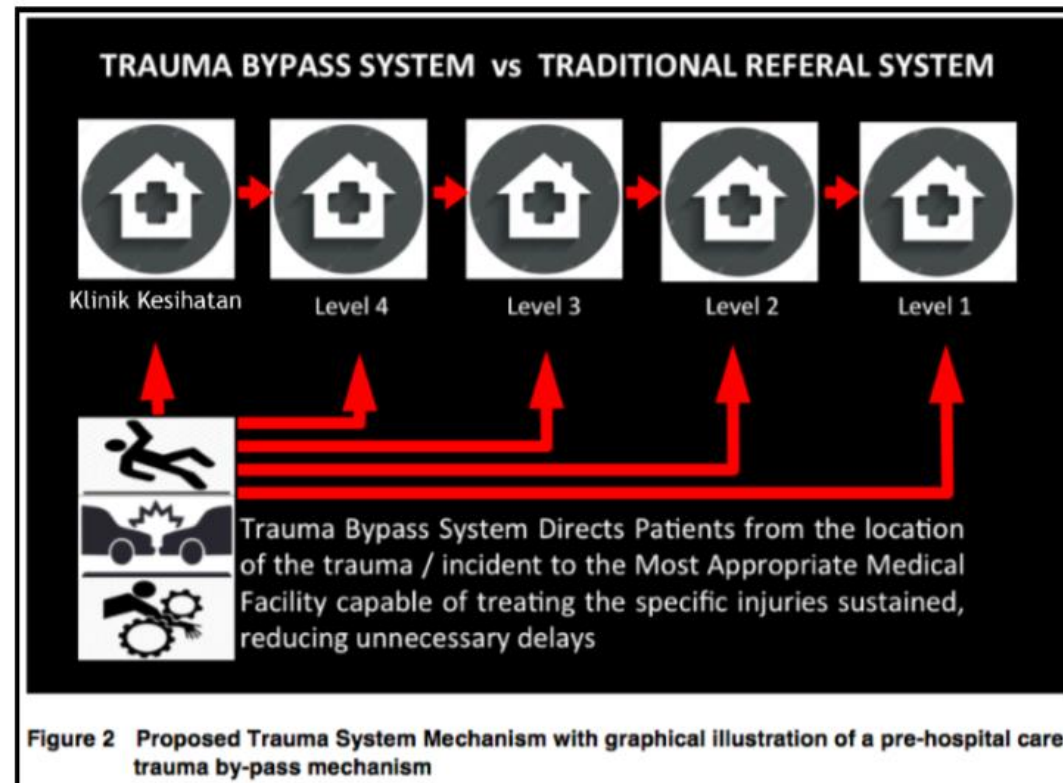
TRAUMA BYPASS SYSTEM vs TRADITIONAL REFERAL SYSTEM

Klinik Kesihatan

Level 4

Level 3

Level 2

Level 1

Trauma Bypass System Directs Patients from the location of the trauma / incident to the Most Appropriate Medical Facility capable of treating the specific injuries sustained, reducing unnecessary delays

Figure 2 Proposed Trauma System Mechanism with graphical illustration of a pre-hospital care trauma by-pass mechanism